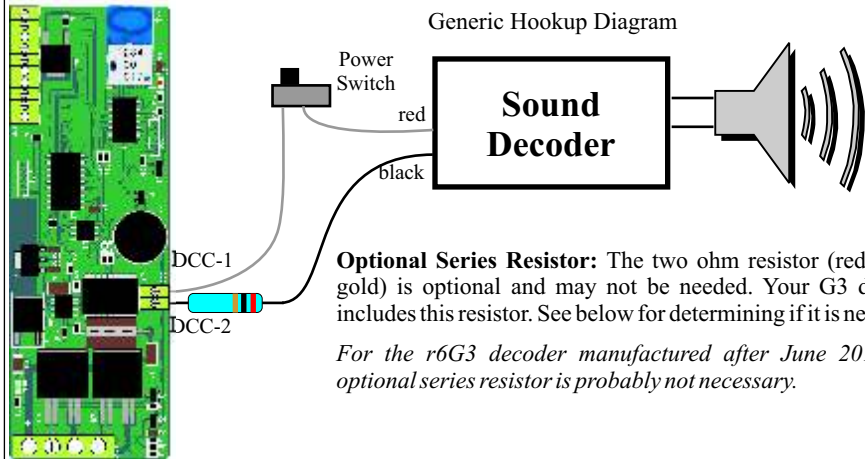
Generic Hookup Diagram

Power Switch

red

Sound Decoder

black

DCC-1

DCC-2

**Optional Series Resistor:** The two ohm resistor (red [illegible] gold) is optional and may not be needed. Your G3 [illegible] includes this resistor. See below for determining if it is ne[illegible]

*For the r6G3 decoder manufactured after June 20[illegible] optional series resistor is probably not necessary.*